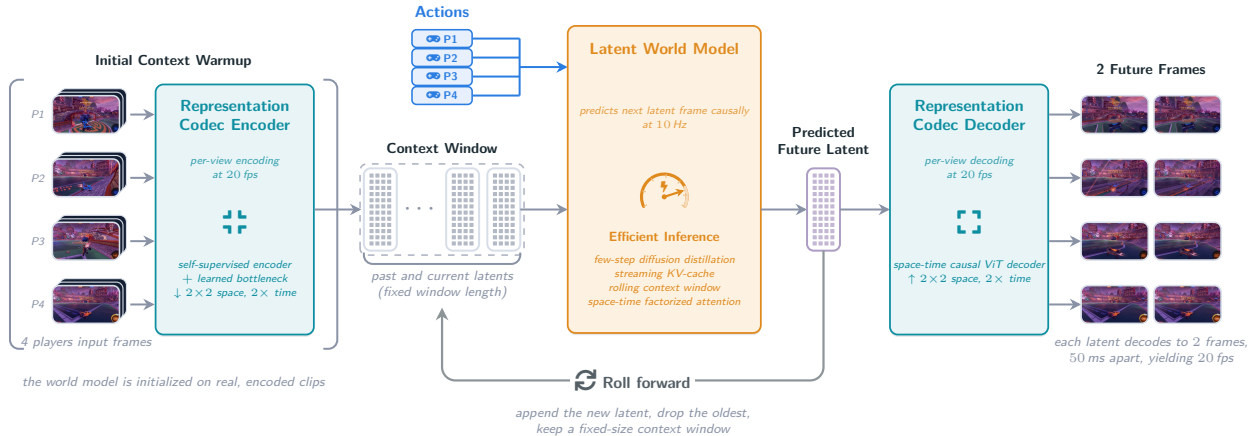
Actions

P1
P2
P3
P4

Initial Context Warmup

P1
P2
P3
P4

4 players input frames

Representation Codec Encoder

per-view encoding at 20 fps

self-supervised encoder + learned bottleneck ↓ 2×2 space, 2× time

the world model is initialized on real, encoded clips

Context Window

. . .

past and current latents (fixed window length)

Latent World Model

predicts next latent frame causally at 10 Hz

Efficient Inference

few-step diffusion distillation
streaming KV-cache
rolling context window
space-time factorized attention

Predicted Future Latent

Roll forward

append the new latent, drop the oldest, keep a fixed-size context window

Representation Codec Decoder

per-view decoding at 20 fps

space-time causal ViT decoder ↑ 2×2 space, 2× time

2 Future Frames

each latent decodes to 2 frames, 50 ms apart, yielding 20 fps